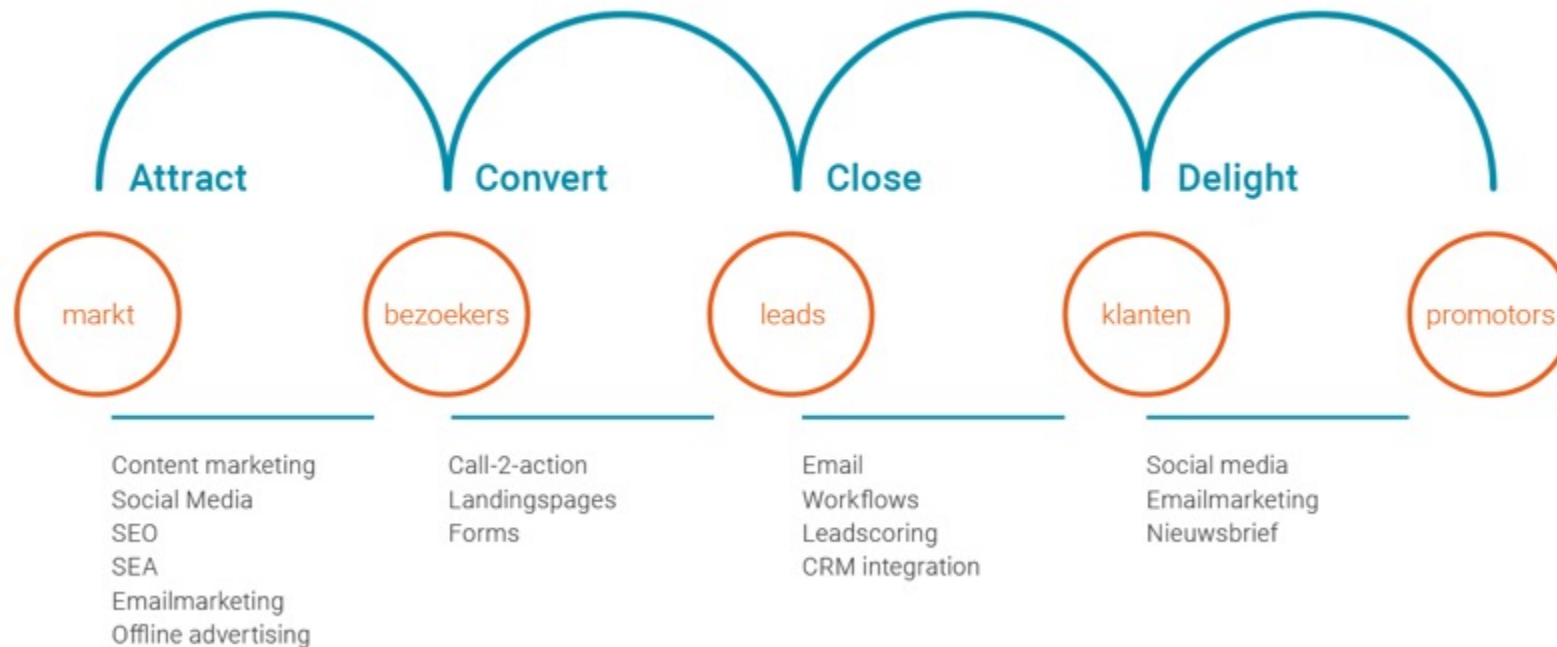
Attract
Convert
Close
Delight

markt
bezoekers
leads
klanten
promotors

Content marketing
Social Media
SEO
SEA
Emailmarketing
Offline advertising

Call-2-action
Landingspages
Forms

Email
Workflows
Leadscoring
CRM integration

Social media
Emailmarketing
Nieuwsbrief